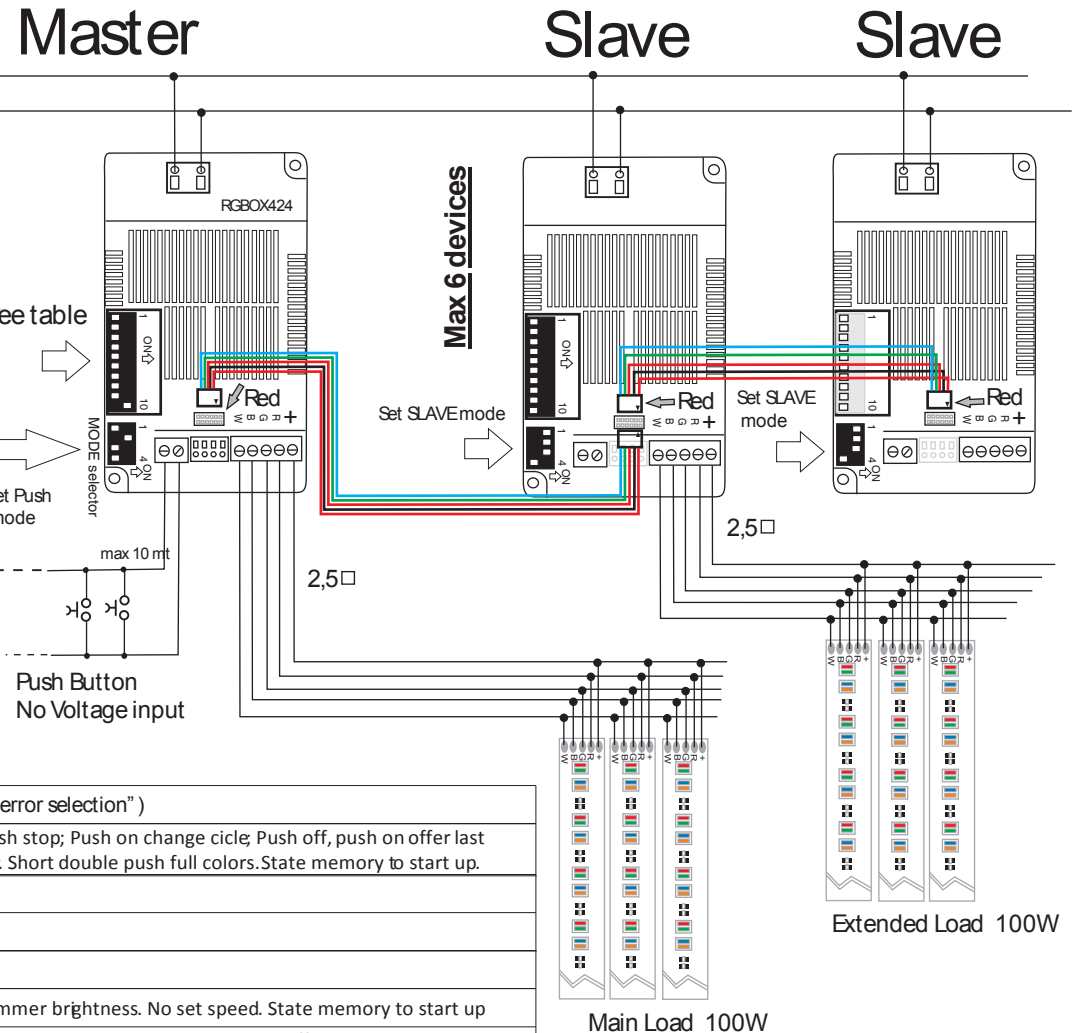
Master

Slave

Slave

RGBOX424

Max 6 devices

ee table

1
ON
10

MODE selector

1
4 ON

et Push
mode

Red
W B G R +

Set SLAVE mode

1
ON
10

Red
W B G R +

1
4 ON

Set SLAVE
mode

1
10

Red
W B G R +

1
4 ON

max 10 mt

2,5□

2,5□

Push Button
No Voltage input

W B G R +

W B G R +

W B G R +

W B G R +

W B G R +

W B G R +

Extended Load 100W

Main Load 100W

error selection" )

sh stop; Push on change cicle; Push off, push on offer last
. Short double push full colors. State memory to start up.

mmer brightness. No set speed. State memory to start up